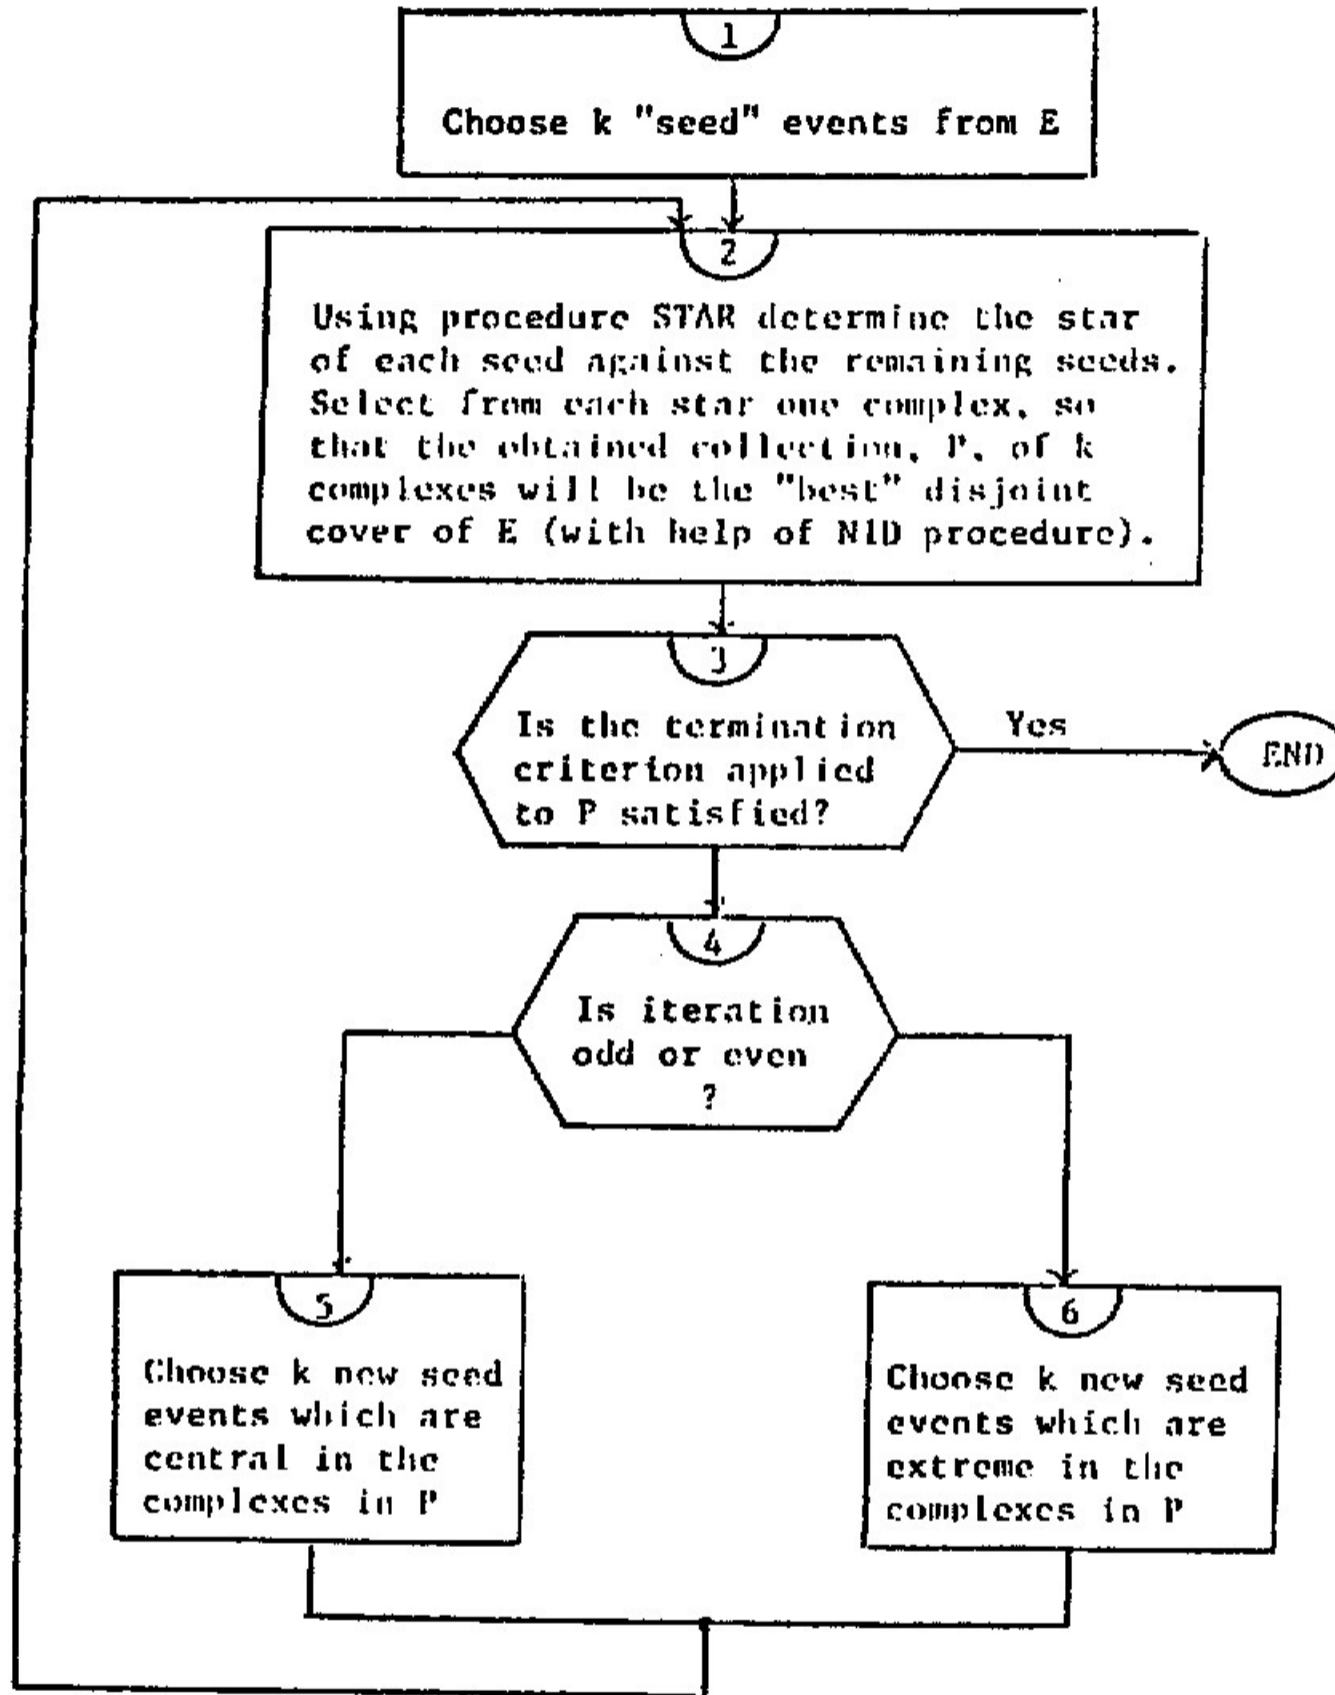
1

Choose k "seed" events from E

2

Using procedure STAR determine the star of each seed against the remaining seeds. Select from each star one complex, so that the obtained collection, P, of k complexes will be the "best" disjoint cover of E (with help of NID procedure).

3

Is the termination criterion applied to P satisfied?

Yes

END

4

Is iteration odd or even ?

5

Choose k new seed events which are central in the complexes in P

6

Choose k new seed events which are extreme in the complexes in P